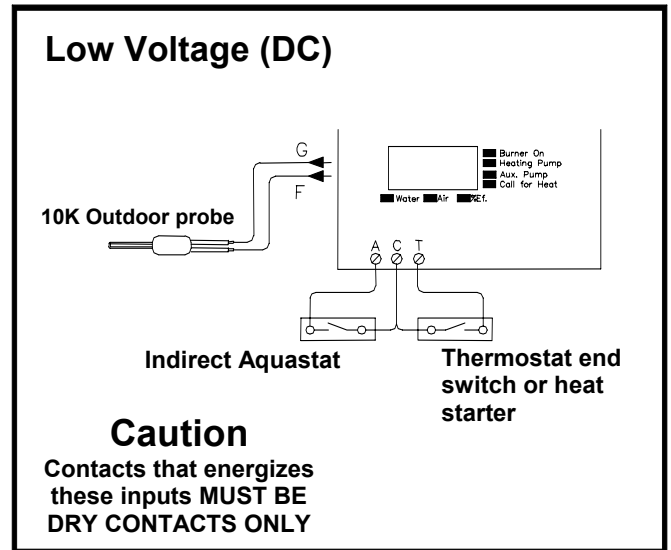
Low Voltage (DC)

G

F

Burner On
Heating Pump
Aux. Pump
Call for Heat

Water Air %Ef.

10K Outdoor probe

A C T

Indirect Aquastat

Thermostat end switch or heat starter

Caution

Contacts that energizes these inputs MUST BE DRY CONTACTS ONLY